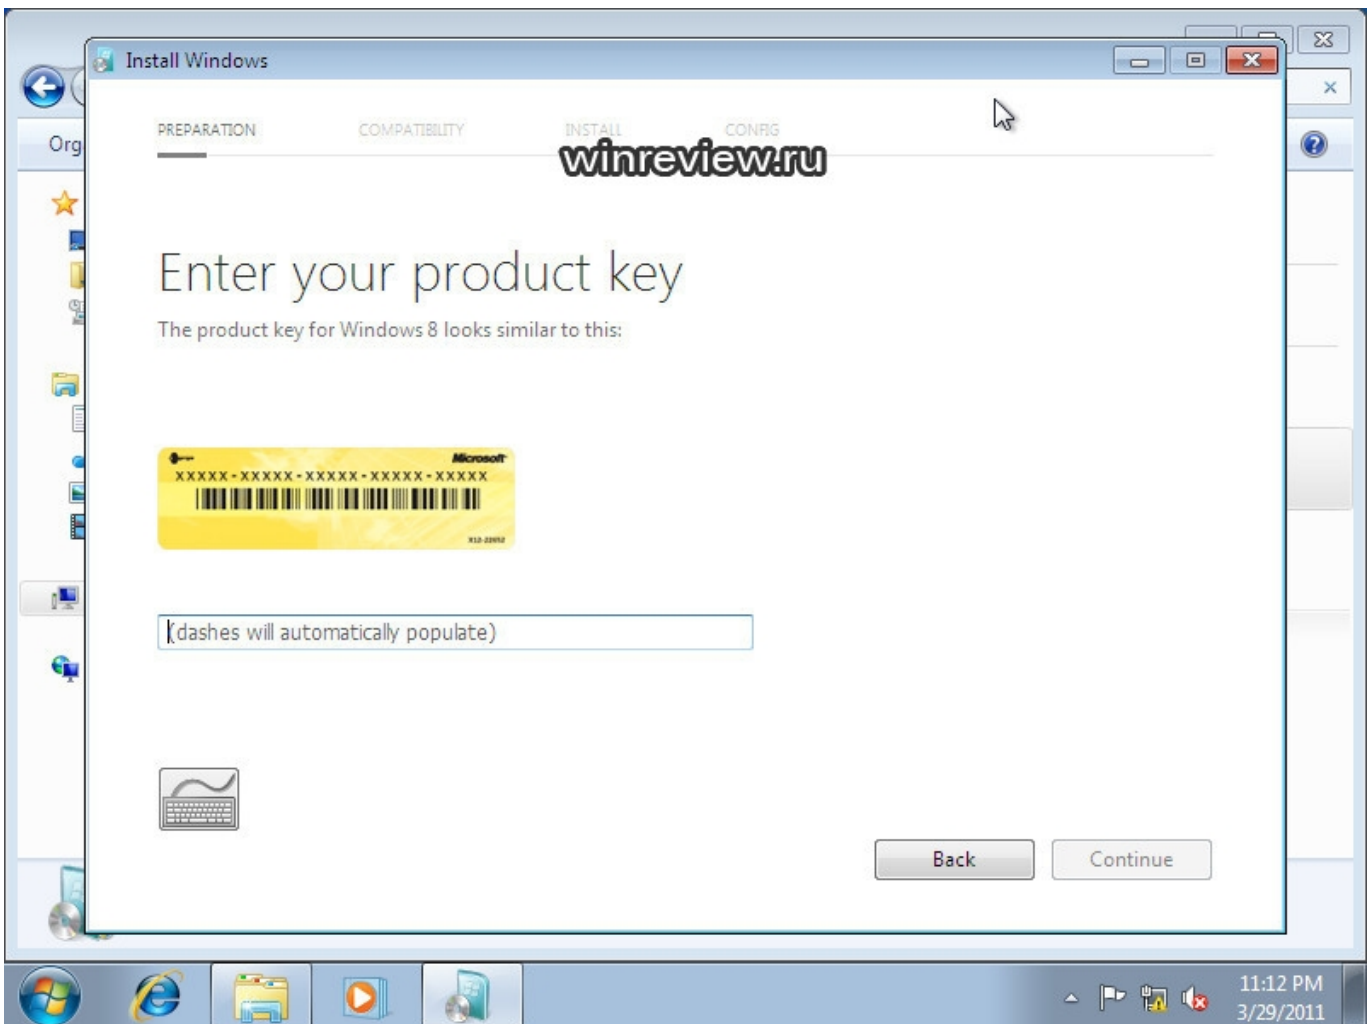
Org

Install Windows

PREPARATION COMPATIBILITY INSTALL CONFIG

winreview.ru

Enter your product key

The product key for Windows 8 looks similar to this:

Microsoft
XXXXX-XXXXX-XXXXX-XXXXX-XXXXX
X12-22652

(dashes will automatically populate)

Back Continue

11:12 PM
3/29/2011